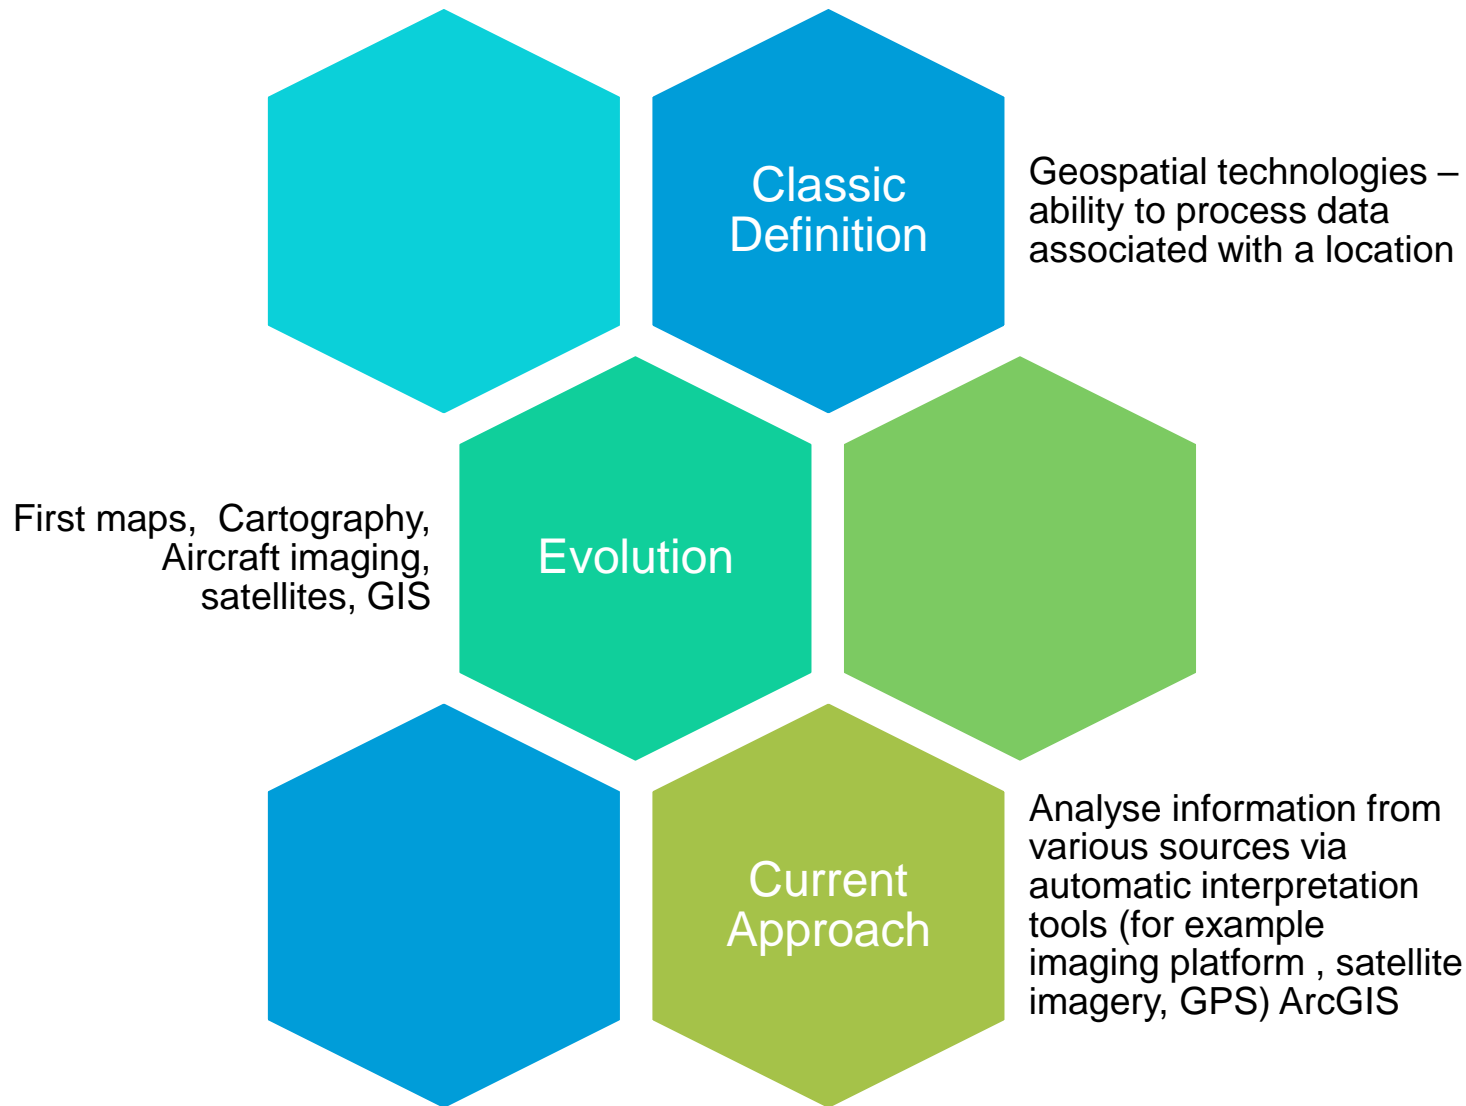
Classic Definition

Geospatial technologies – ability to process data associated with a location

First maps, Cartography, Aircraft imaging, satellites, GIS

Evolution

Current Approach

Analyse information from various sources via automatic interpretation tools (for example imaging platform , satellite imagery, GPS) ArcGIS